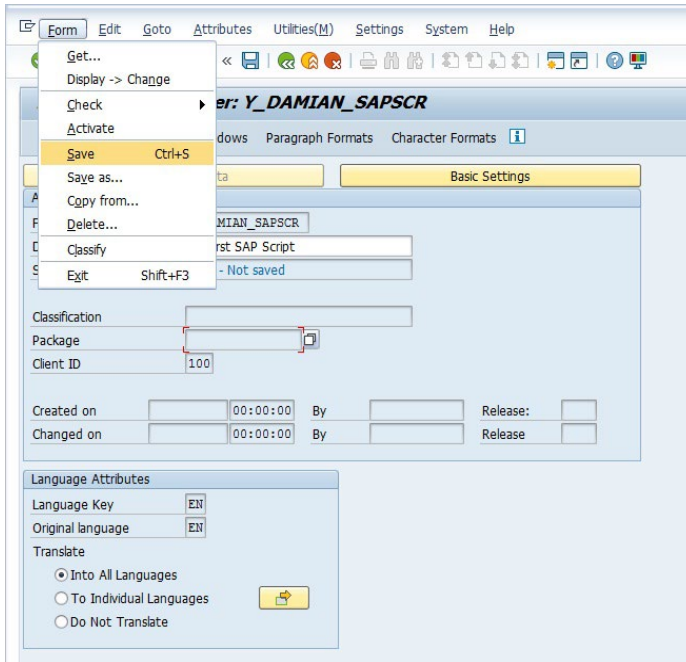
Form Edit Goto Attributes Utilities(M) Settings System Help

Get...
Display -> Change
Check
Activate
Save Ctrl+S
Save as...
Copy from...
Delete...
Classify
Exit Shift+F3

er: Y_DAMIAN_SAPSCR

dows Paragraph Formats Character Formats

ta

Basic Settings

A

F MIAN_SAPSCR
D rst SAP Script
S - Not saved

Classification
Package
Client ID 100

Created on 00:00:00 By Release:
Changed on 00:00:00 By Release

Language Attributes
Language Key EN
Original language EN
Translate
Into All Languages
To Individual Languages
Do Not Translate